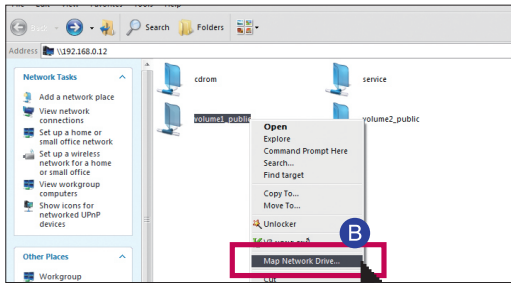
Back
Search
Folders
Address \\192.168.0.12

Network Tasks
Add a network place
View network connections
Set up a home or small office network
Set up a wireless network for a home or small office
View workgroup computers
Show icons for networked UPnP devices

Other Places
Workgroup

cdrom
service
volume1_public
volume2_public

Open
Explore
Command Prompt Here
Search...
Find target
Copy To...
Move To...
Unlocker
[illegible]
Map Network Drive...
Cut

B